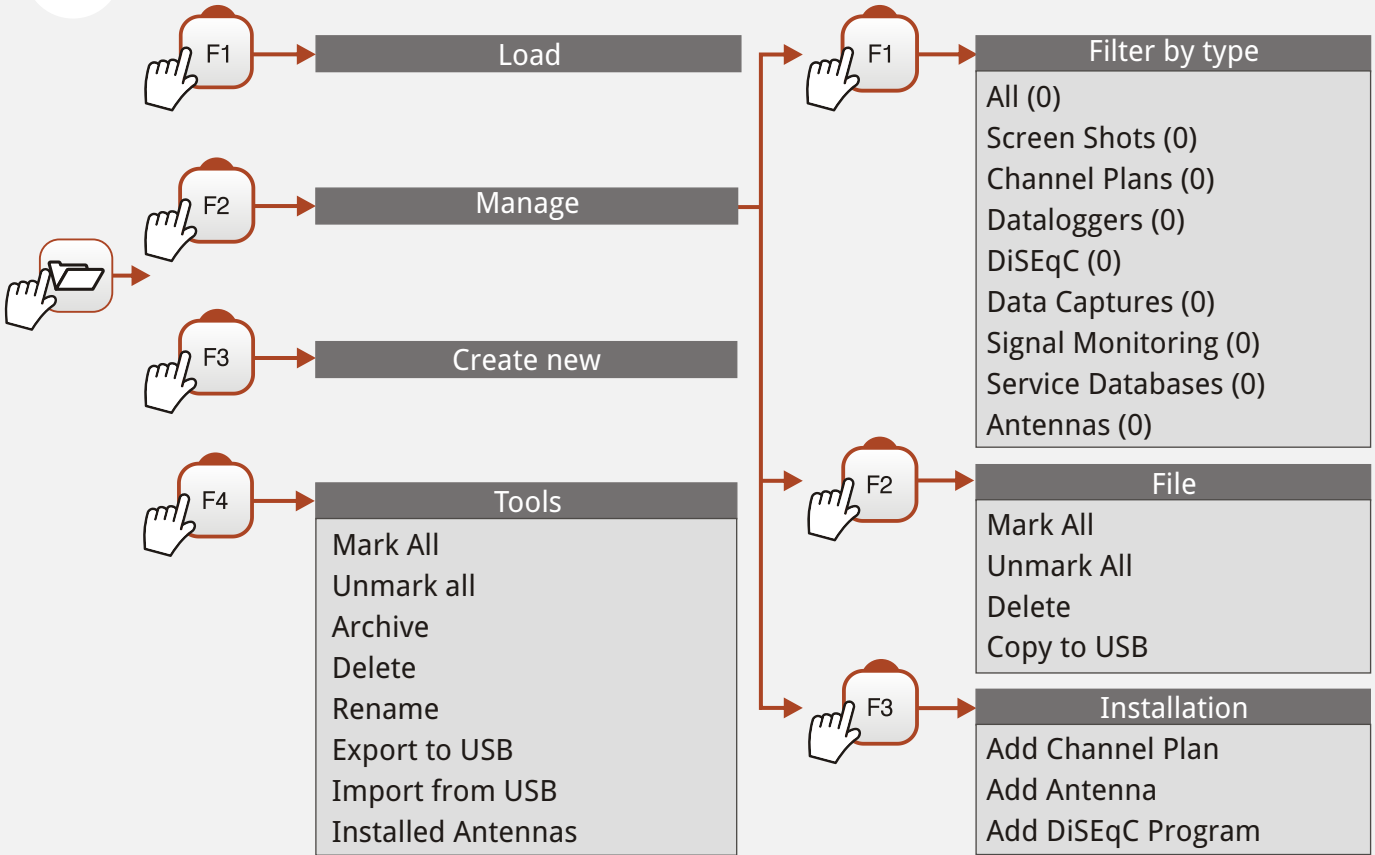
F1
Load

F2
Manage

F3
Create new

F4
Tools
Mark All
Unmark all
Archive
Delete
Rename
Export to USB
Import from USB
Installed Antennas

F1
Filter by type
All (0)
Screen Shots (0)
Channel Plans (0)
Dataloggers (0)
DiSEqC (0)
Data Captures (0)
Signal Monitoring (0)
Service Databases (0)
Antennas (0)

F2
File
Mark All
Unmark All
Delete
Copy to USB

F3
Installation
Add Channel Plan
Add Antenna
Add DiSEqC Program